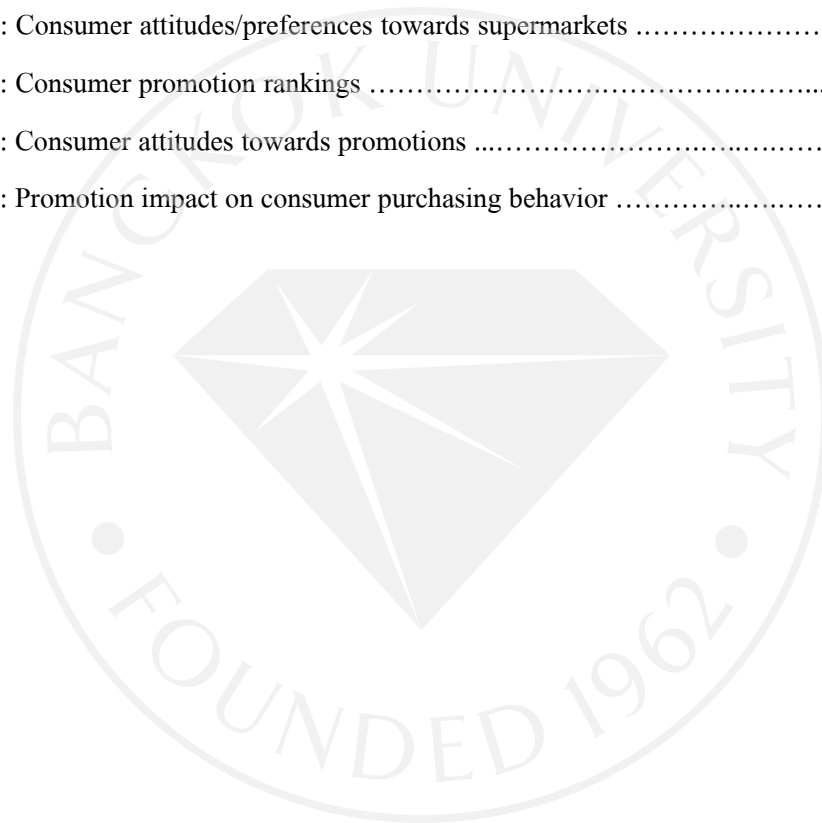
: Consumer attitudes/preferences towards supermarkets …………………

: Consumer promotion rankings ……………………………………….……..

: Consumer attitudes towards promotions ..……………………..…..……

: Promotion impact on consumer purchasing behavior …………..….……

BANGKOK UNIVERSITY

FOUNDED 1962